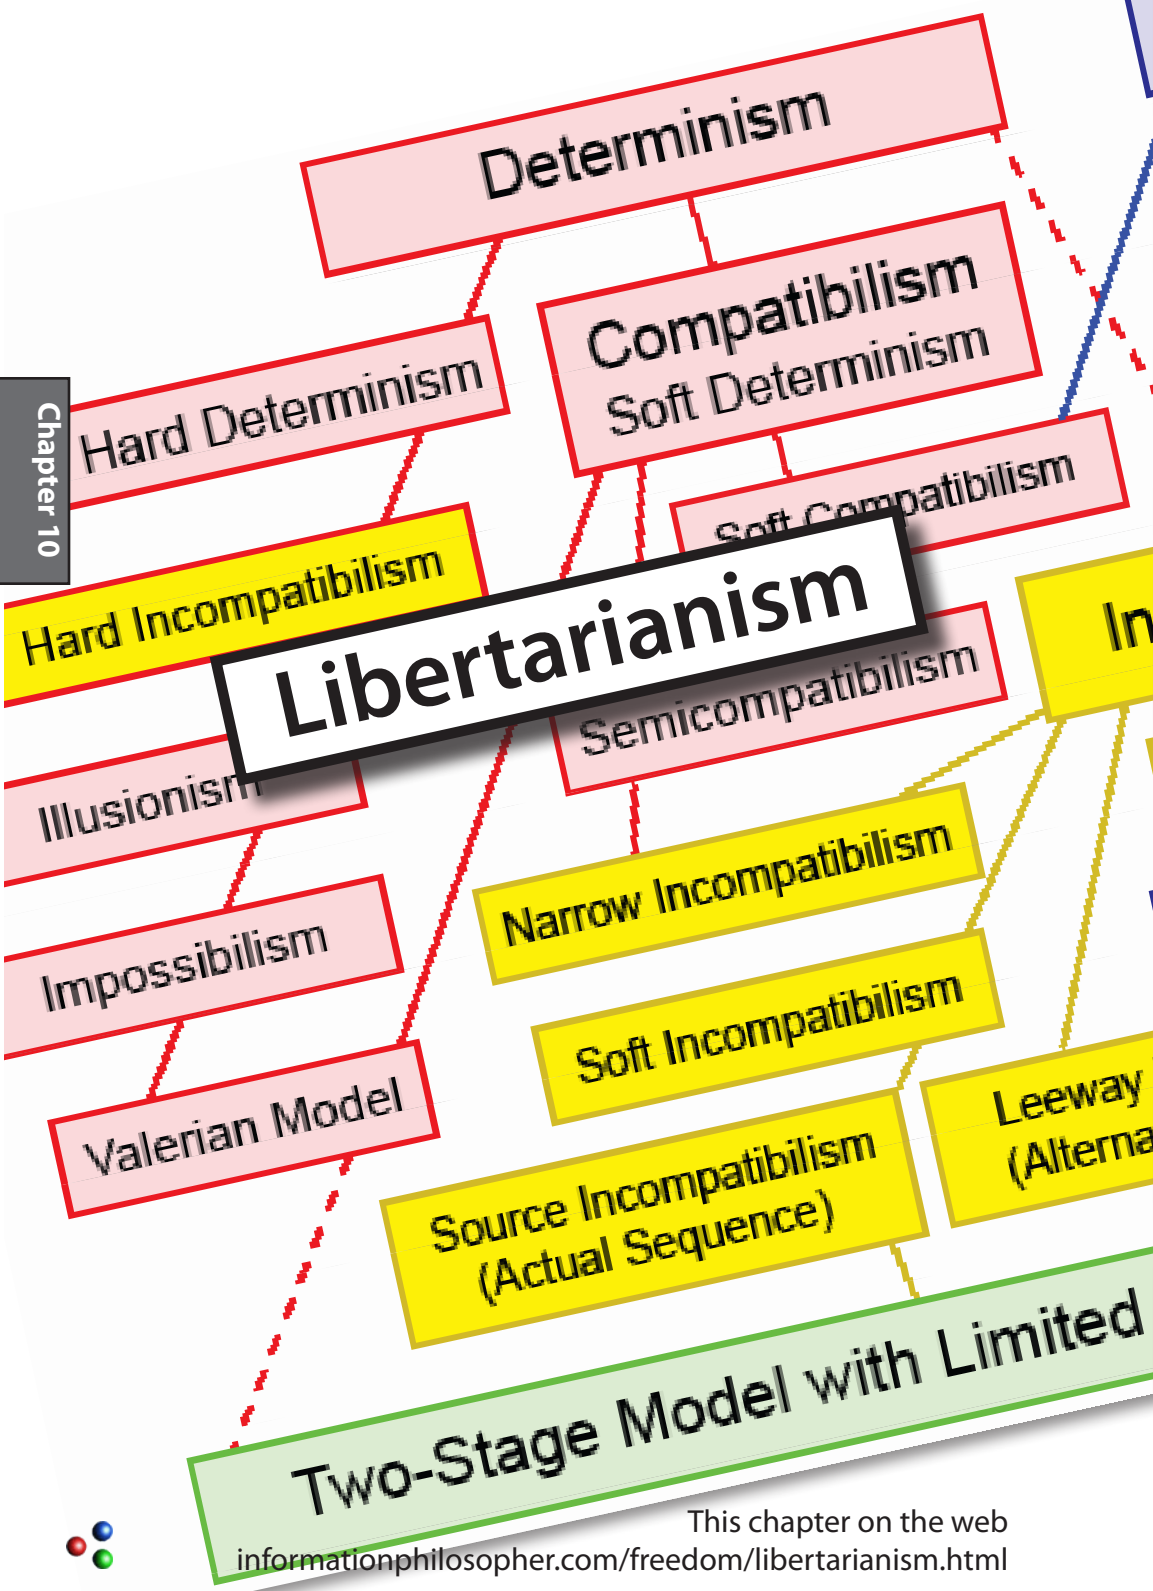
Chapter 10

Determinism

Hard Determinism

Compatibilism
Soft Determinism

Soft Compatibilism

Hard Incompatibilism

Libertarianism

In

Semicompatibilism

Illusionism

Narrow Incompatibilism

Impossibilism

Soft Incompatibilism

Valerian Model

Leeway
(Alterna

Source Incompatibilism
(Actual Sequence)

Two-Stage Model with Limited

This chapter on the web
informationphilosopher.com/freedom/libertarianism.html